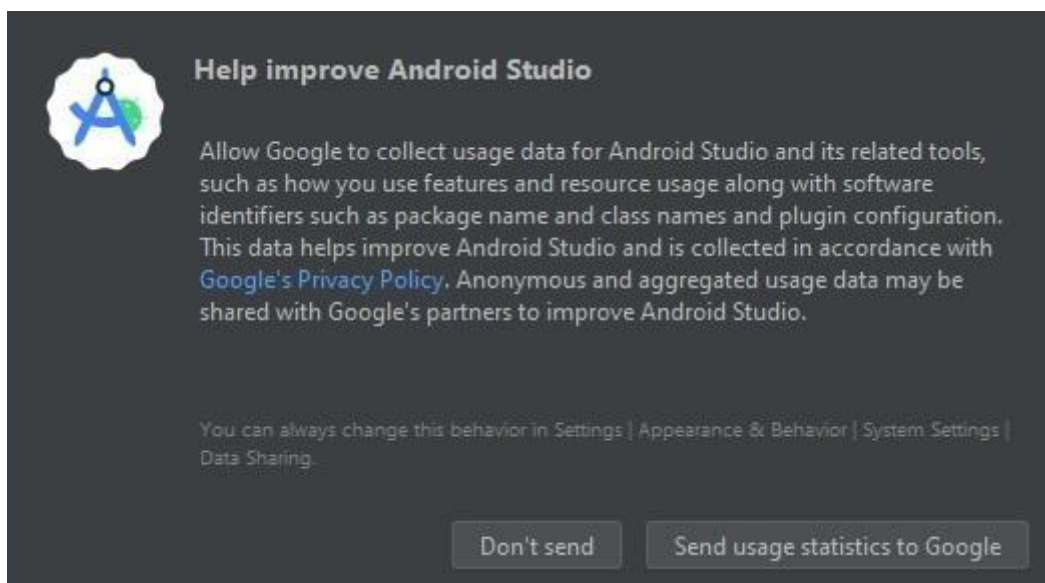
Help improve Android Studio

Allow Google to collect usage data for Android Studio and its related tools, such as how you use features and resource usage along with software identifiers such as package name and class names and plugin configuration. This data helps improve Android Studio and is collected in accordance with Google's Privacy Policy. Anonymous and aggregated usage data may be shared with Google's partners to improve Android Studio.

You can always change this behavior in Settings | Appearance & Behavior | System Settings | Data Sharing.

Don't send

Send usage statistics to Google